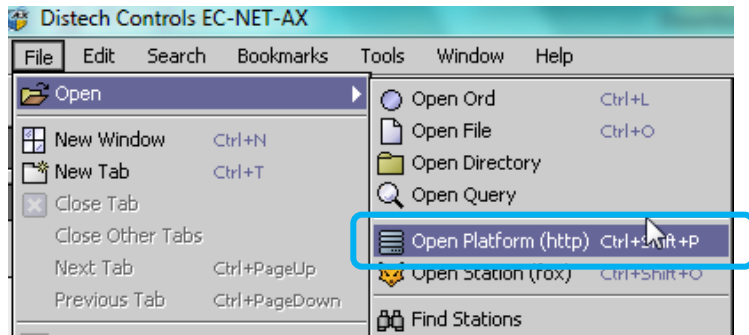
Distech Controls EC-NET-AX

File Edit Search Bookmarks Tools Window Help

Open
New Window Ctrl+N
New Tab Ctrl+T
Close Tab
Close Other Tabs
Next Tab Ctrl+PageUp
Previous Tab Ctrl+PageDown

Open Ord Ctrl+L
Open File Ctrl+O
Open Directory
Open Query
Open Platform (http) Ctrl+Shift+P
Open Station (fox) Ctrl+Shift+O
Find Stations